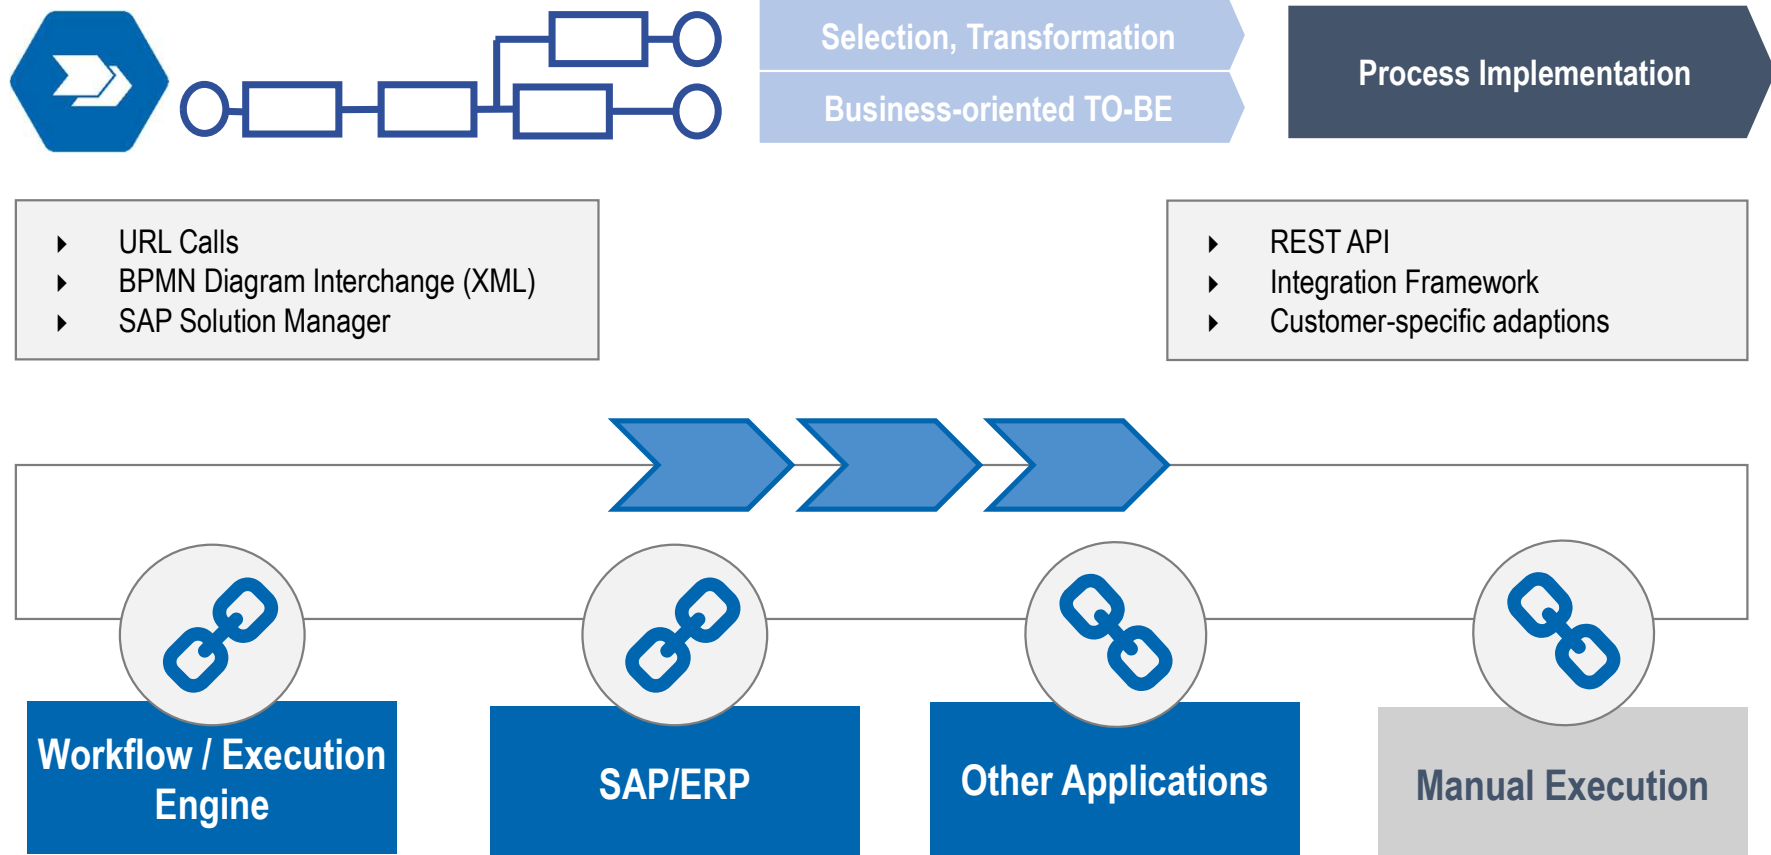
Selection, Transformation

Business-oriented TO-BE

Process Implementation

URL Calls
BPMN Diagram Interchange (XML)
SAP Solution Manager

REST API
Integration Framework
Customer-specific adaptions

Workflow / Execution Engine

SAP/ERP

Other Applications

Manual Execution